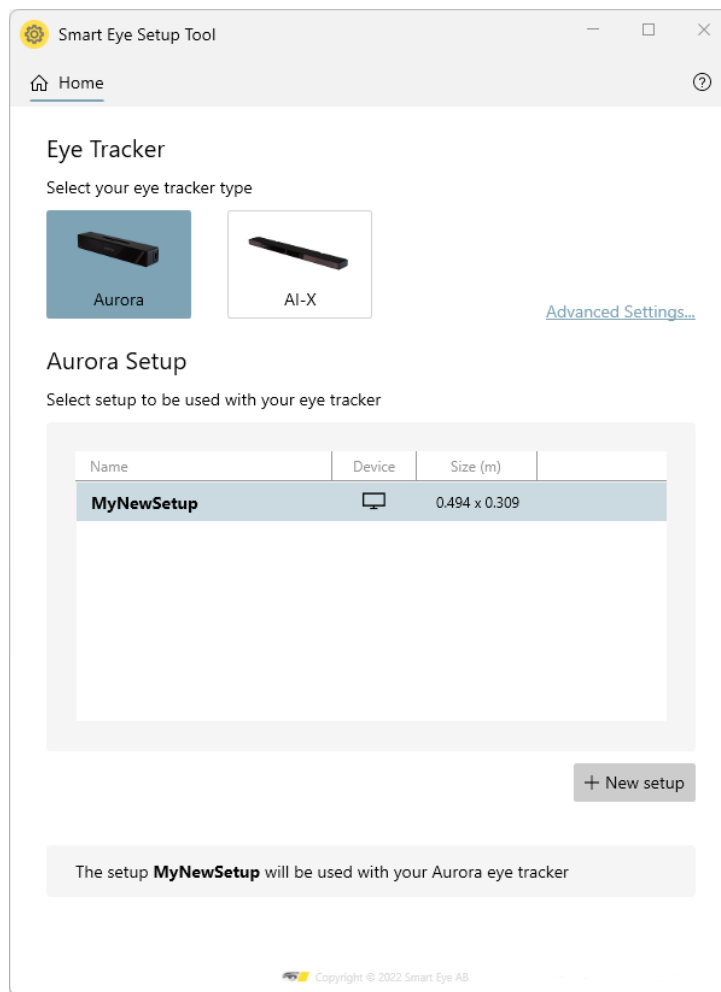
Smart Eye Setup Tool

Home

?

Eye Tracker

Select your eye tracker type

Aurora

AI-X

Advanced Settings...

Aurora Setup

Select setup to be used with your eye tracker

| Name | Device | Size (m) |
|---|---|---|
| **MyNewSetup** | | 0.494 x 0.309 |

+ New setup

The setup **MyNewSetup** will be used with your Aurora eye tracker

Copyright © 2022 Smart Eye AB